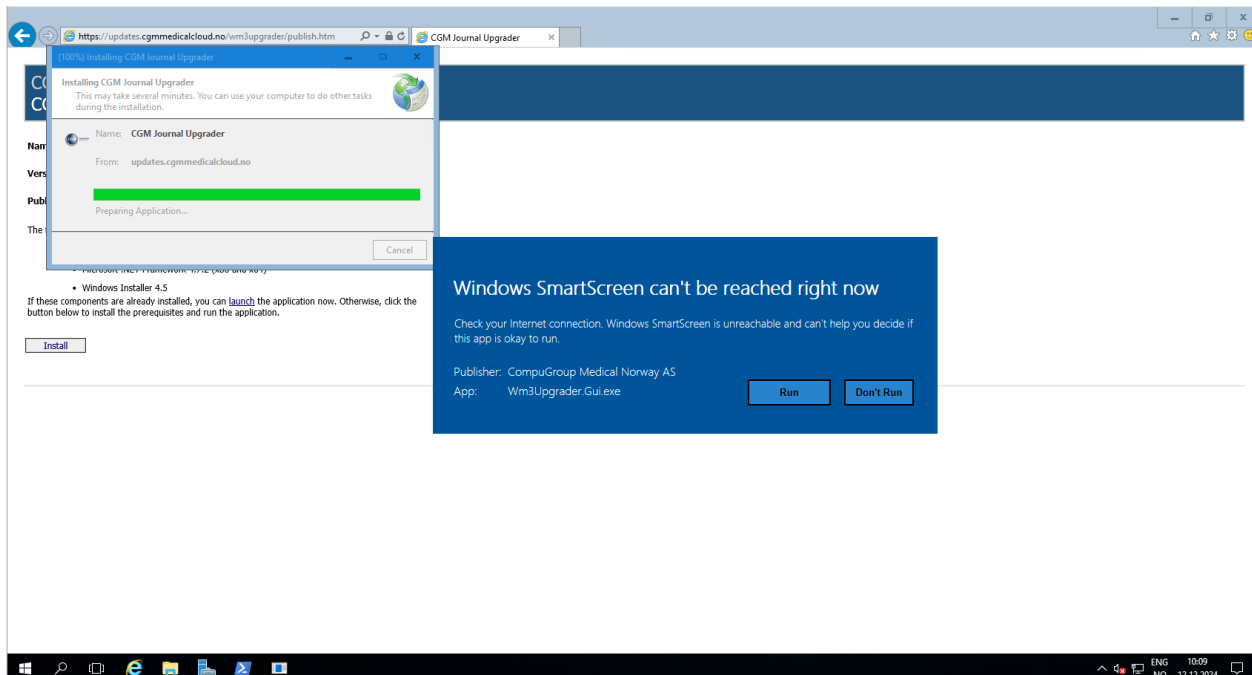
https://updates.cgmmedicalcloud.no/wm3upgrader/publish.htm
CGM Journal Upgrader ×

(100%) Installing CGM Journal Upgrader

Installing CGM Journal Upgrader
This may take several minutes. You can use your computer to do other tasks during the installation.

Name: CGM Journal Upgrader

From: updates.cgmmedicalcloud.no

Preparing Application...

Cancel

CG
CG

Nam

Vers

Publ

The f

• Microsoft .NET Framework 4.7.2 (x86 and x64)

• Windows Installer 4.5

If these components are already installed, you can launch the application now. Otherwise, click the button below to install the prerequisites and run the application.

Install

Windows SmartScreen can't be reached right now

Check your Internet connection. Windows SmartScreen is unreachable and can't help you decide if this app is okay to run.

Publisher: CompuGroup Medical Norway AS
App: Wm3Upgrader.Gui.exe

Run

Don't Run

ENG
NO
10:09
12.12.2024